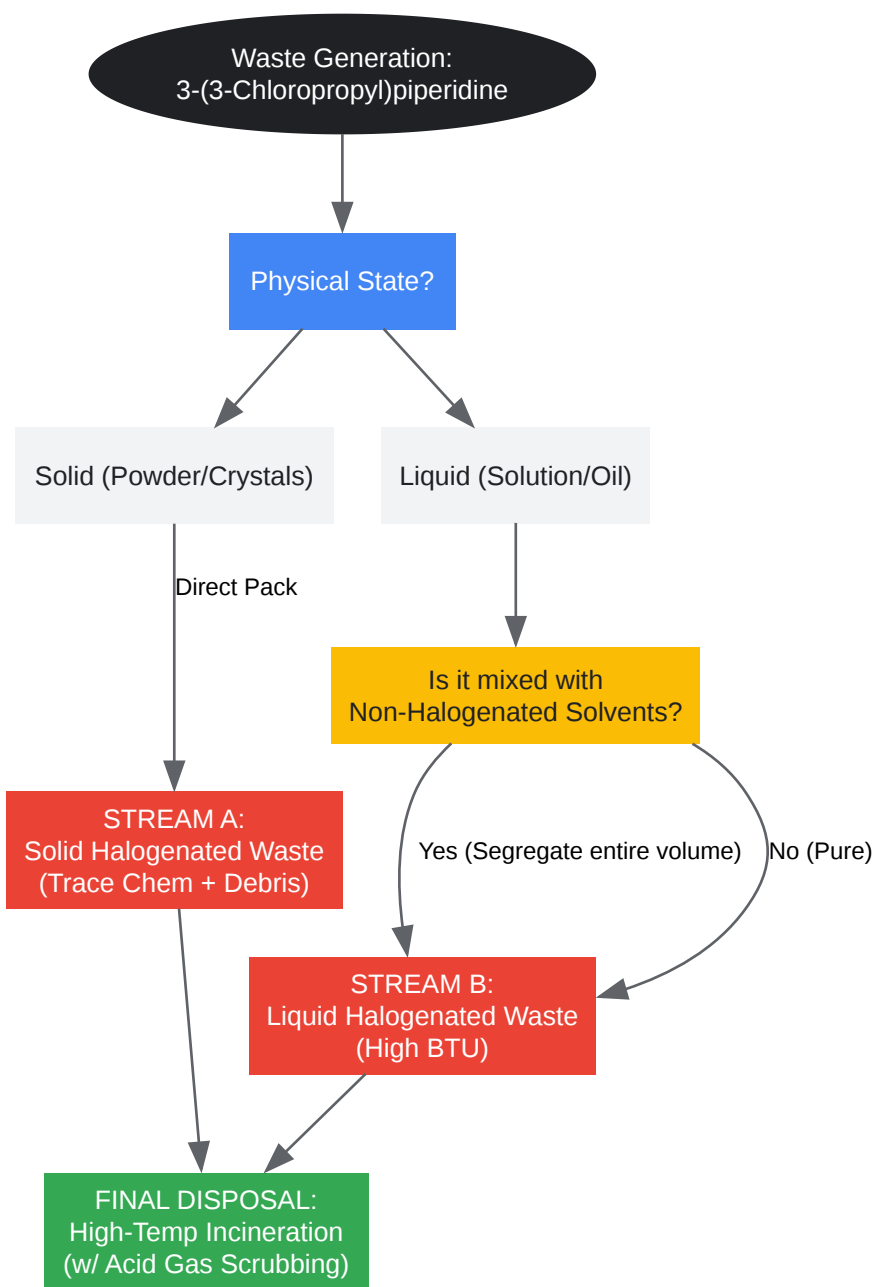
Waste Generation:
3-(3-Chloropropyl)piperidine

Physical State?

Solid (Powder/Crystals)

Liquid (Solution/Oil)

Direct Pack

Is it mixed with
Non-Halogenated Solvents?

STREAM A:
Solid Halogenated Waste
(Trace Chem + Debris)

Yes (Segregate entire volume)

No (Pure)

STREAM B:
Liquid Halogenated Waste
(High BTU)

FINAL DISPOSAL:
High-Temp Incineration
(w/ Acid Gas Scrubbing)